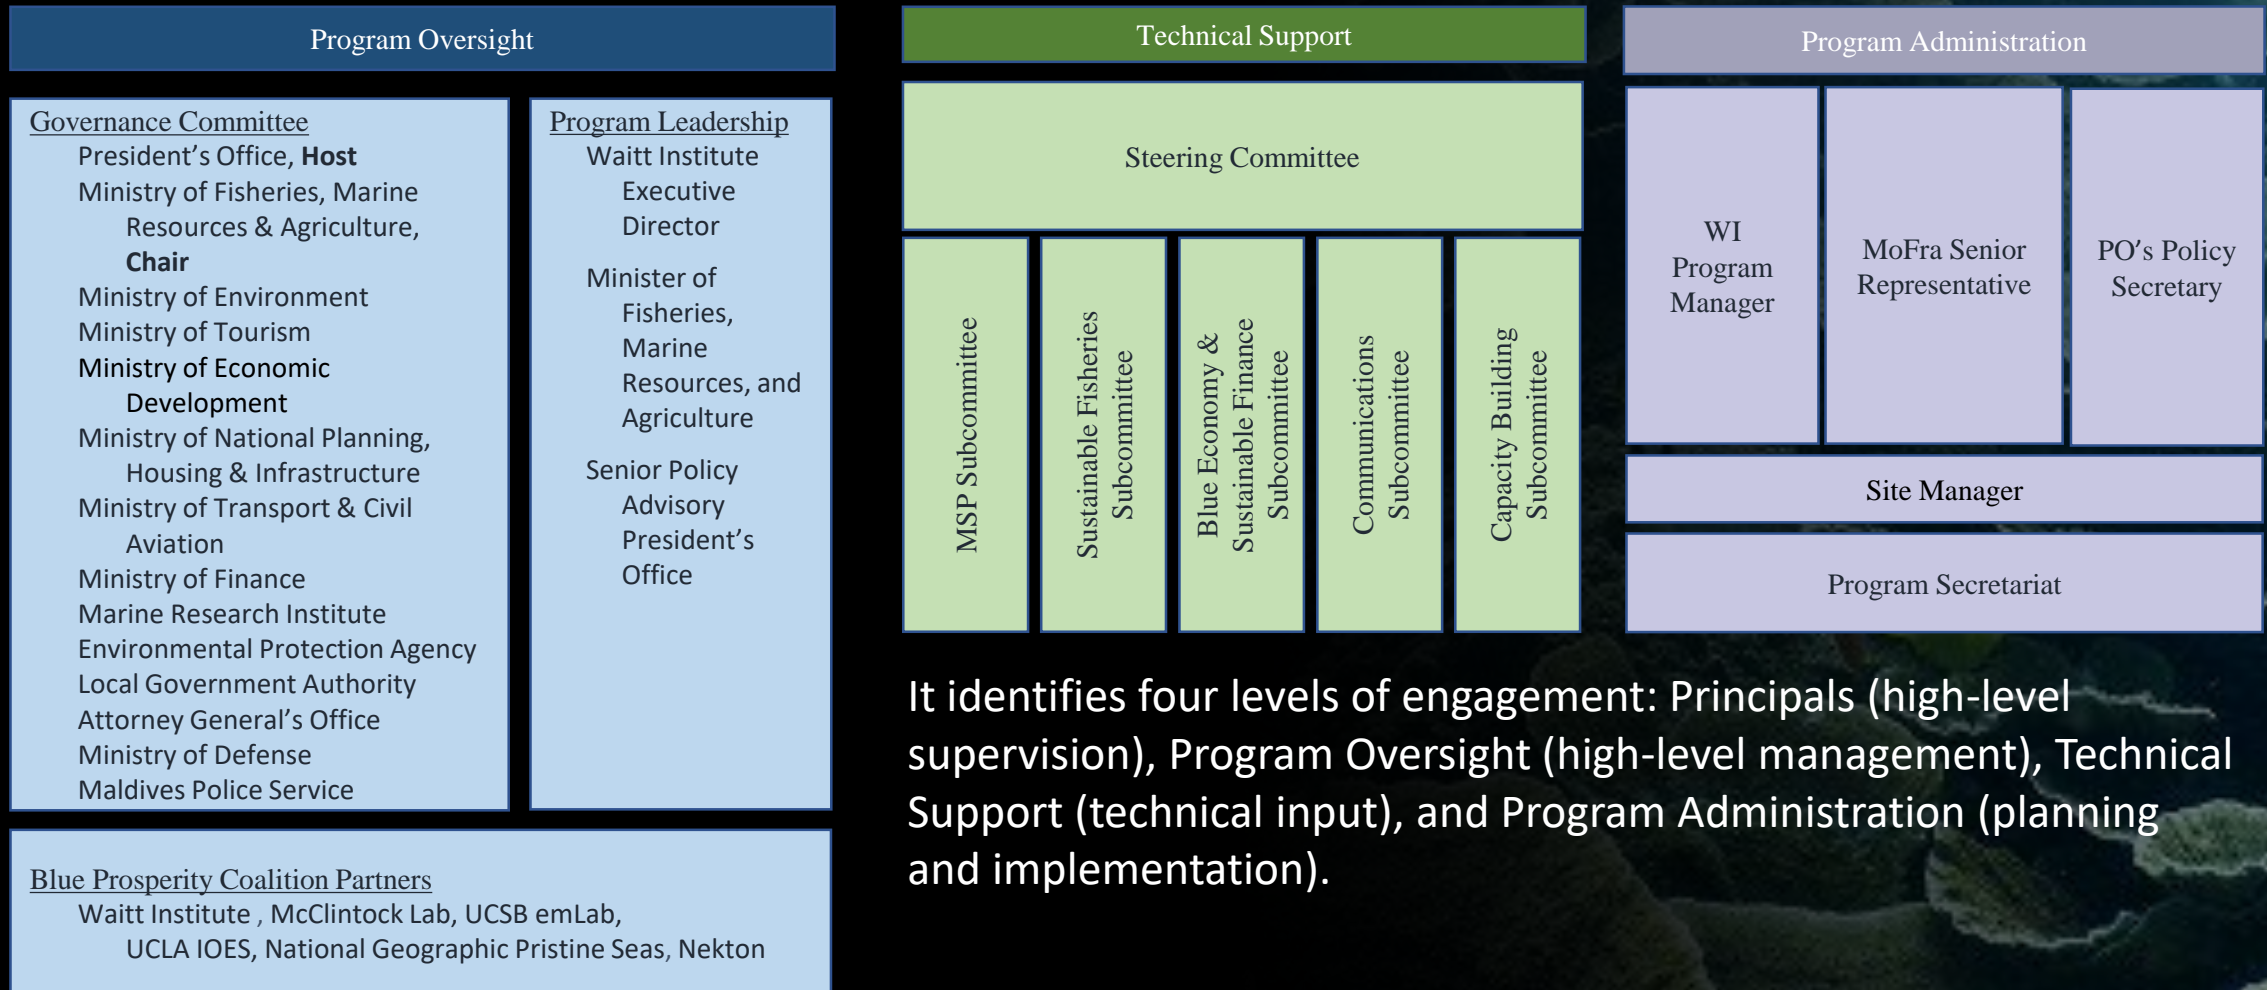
Program Oversight

Governance Committee
President's Office, **Host**
Ministry of Fisheries, Marine Resources & Agriculture, **Chair**
Ministry of Environment
Ministry of Tourism
Ministry of Economic Development
Ministry of National Planning, Housing & Infrastructure
Ministry of Transport & Civil Aviation
Ministry of Finance
Marine Research Institute
Environmental Protection Agency
Local Government Authority
Attorney General's Office
Ministry of Defense
Maldives Police Service

Program Leadership
Waitt Institute Executive Director

Minister of Fisheries, Marine Resources, and Agriculture

Senior Policy Advisory President's Office

Blue Prosperity Coalition Partners
Waitt Institute , McClintock Lab, UCSB emLab, UCLA IOES, National Geographic Pristine Seas, Nekton

Technical Support

Steering Committee

MSP Subcommittee

Sustainable Fisheries Subcommittee

Blue Economy & Sustainable Finance Subcommittee

Communications Subcommittee

Capacity Building Subcommittee

Program Administration

WI Program Manager

MoFra Senior Representative

PO's Policy Secretary

Site Manager

Program Secretariat

It identifies four levels of engagement: Principals (high-level supervision), Program Oversight (high-level management), Technical Support (technical input), and Program Administration (planning and implementation).